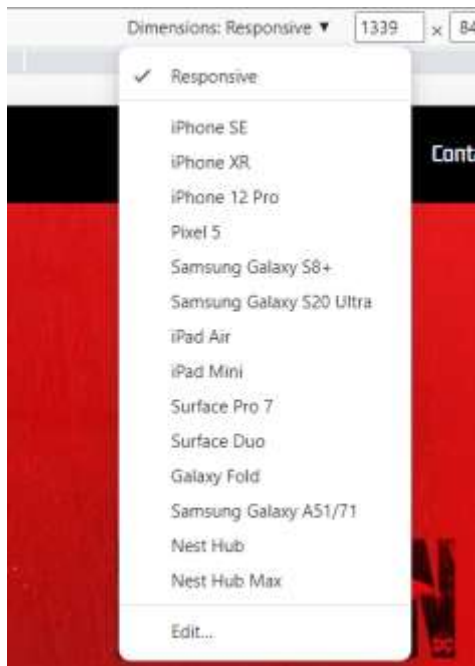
Dimensions: Responsive ▼ 1339 × 84

✓ Responsive

iPhone SE
iPhone XR
iPhone 12 Pro
Pixel 5
Samsung Galaxy S8+
Samsung Galaxy S20 Ultra
iPad Air
iPad Mini
Surface Pro 7
Surface Duo
Galaxy Fold
Samsung Galaxy A51/71
Nest Hub
Nest Hub Max

Edit...

Cont